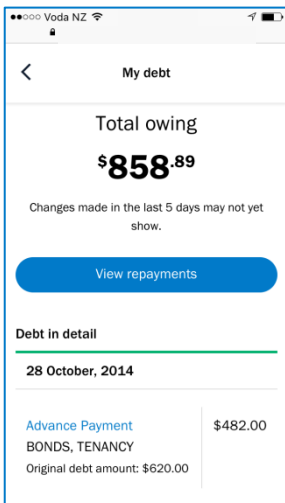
●●○○○ Voda NZ

<
My debt

Total owing

$858.89

Changes made in the last 5 days may not yet show.

View repayments

Debt in detail

28 October, 2014

Advance Payment
BONDS, TENANCY
Original debt amount: $620.00

$482.00